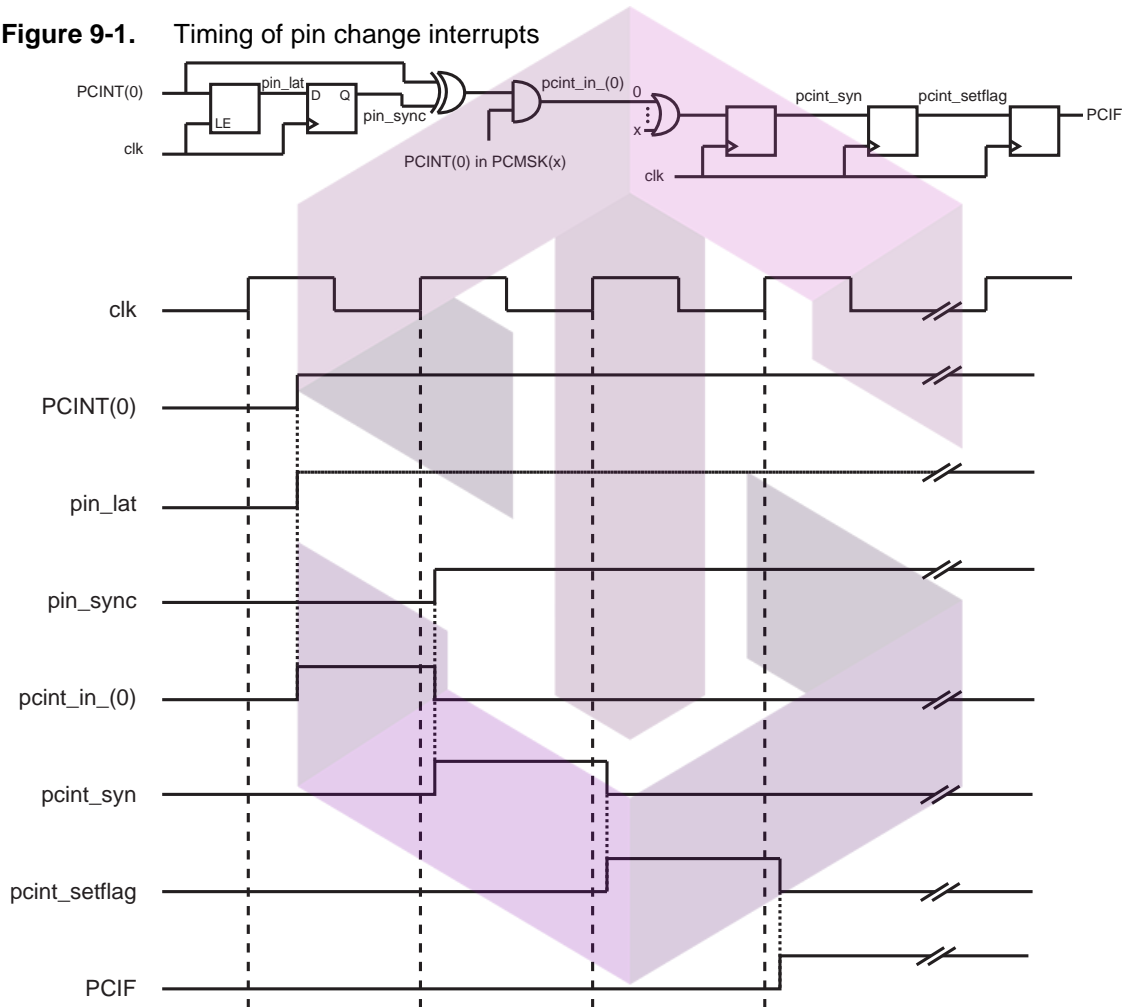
**Figure 9-1.** Timing of pin change interrupts

PCINT(0)
pin_lat
D
Q
LE
clk
pin_sync
pcint_in_(0)
0
x
PCINT(0) in PCMSK(x)
pcint_syn
pcint_setflag
PCIF
clk

clk
PCINT(0)
pin_lat
pin_sync
pcint_in_(0)
pcint_syn
pcint_setflag
PCIF